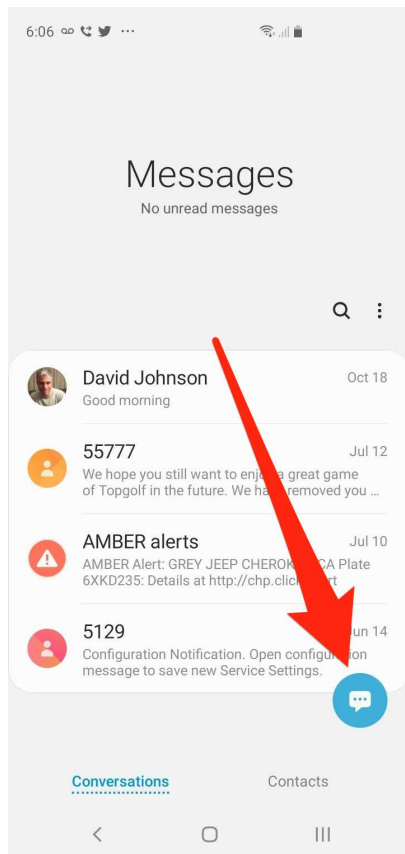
6:06

Messages
No unread messages

David Johnson
Oct 18
Good morning

55777
Jul 12
We hope you still want to enj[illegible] a great game of Topgolf in the future. We ha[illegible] removed you ...

AMBER alerts
Jul 10
AMBER Alert: GREY JEEP CHEROK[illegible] CA Plate 6XKD235: Details at http://chp.click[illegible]rt

5129
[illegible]un 14
Configuration Notification. Open configur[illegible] message to save new Service Settings.

Conversations
Contacts